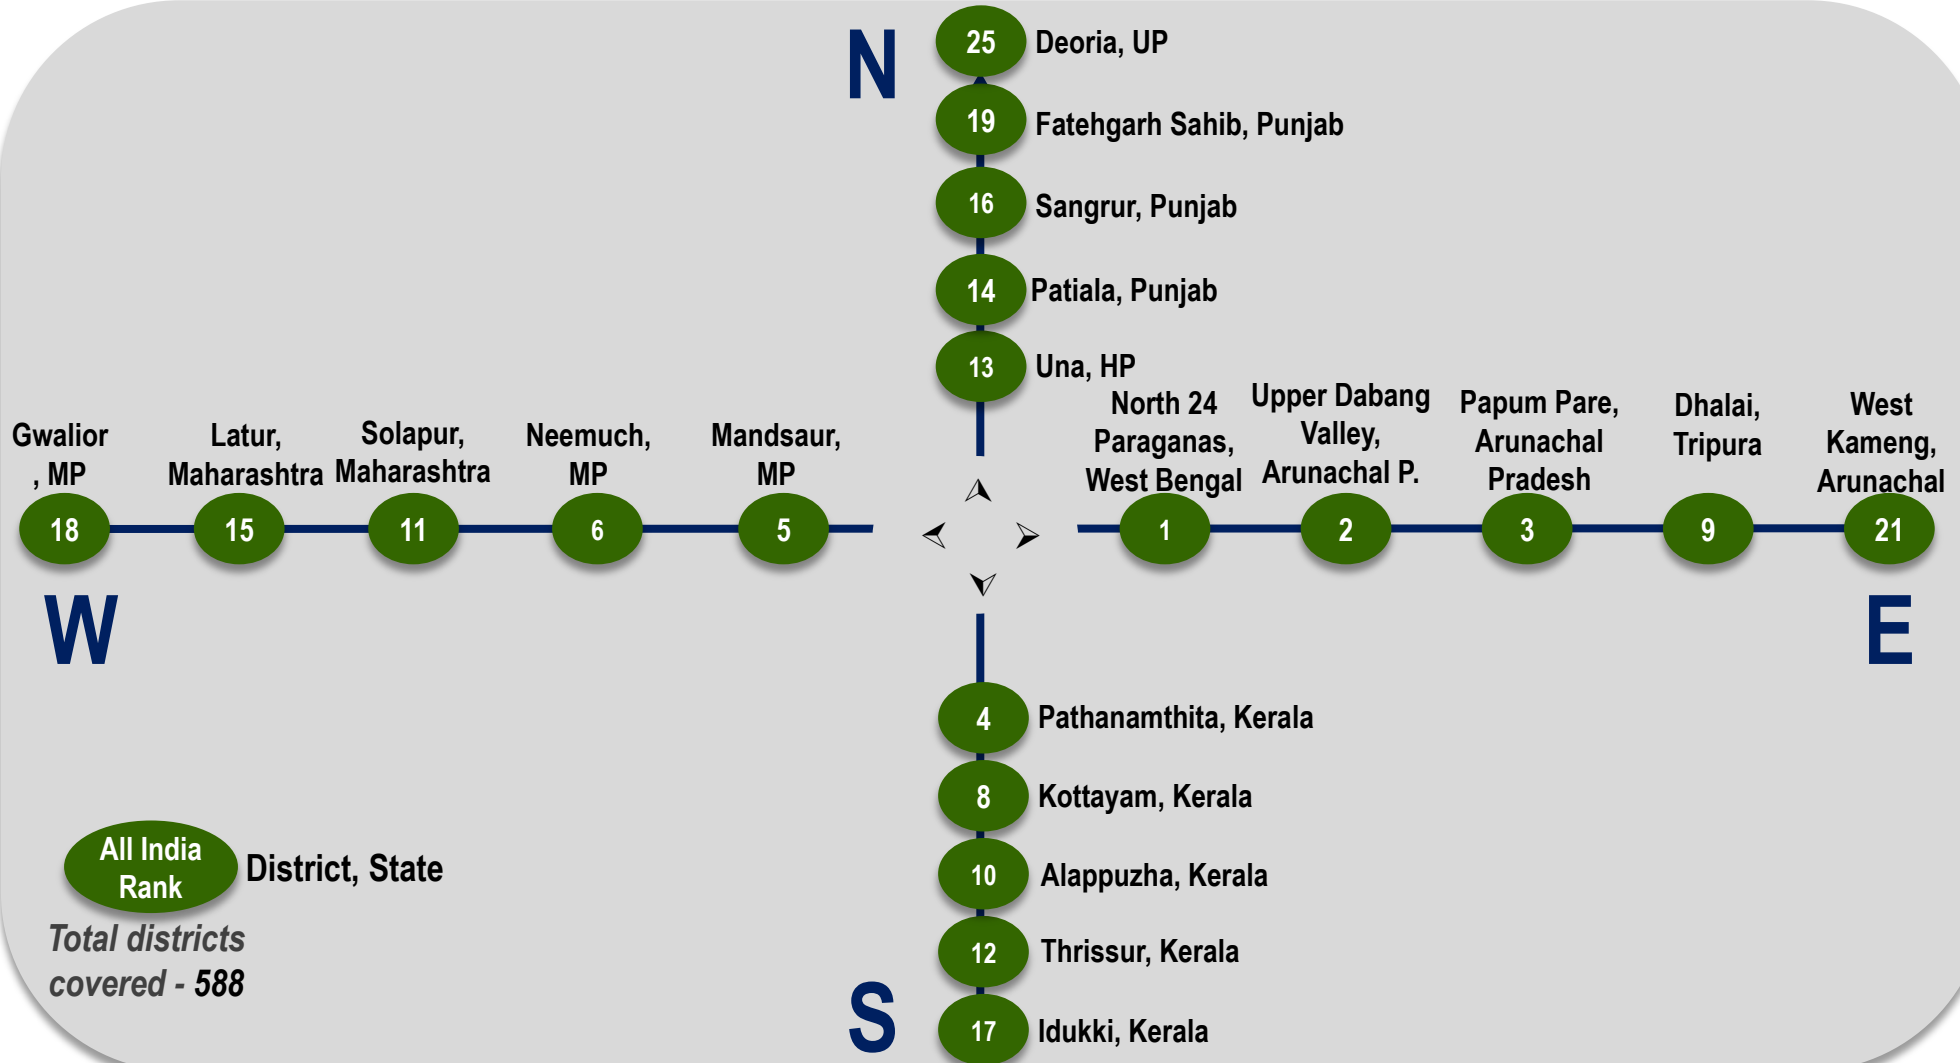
N

25 Deoria, UP

19 Fatehgarh Sahib, Punjab

16 Sangrur, Punjab

14 Patiala, Punjab

13 Una, HP

Gwalior , MP 18

Latur, Maharashtra 15

Solapur, Maharashtra 11

Neemuch, MP 6

Mandsaur, MP 5

North 24 Paraganas, West Bengal 1

Upper Dabang Valley, Arunachal P. 2

Papum Pare, Arunachal Pradesh 3

Dhalai, Tripura 9

West Kameng, Arunachal 21

W

E

4 Pathanamthita, Kerala

8 Kottayam, Kerala

10 Alappuzha, Kerala

12 Thrissur, Kerala

17 Idukki, Kerala

S

All India Rank District, State

Total districts covered - 588